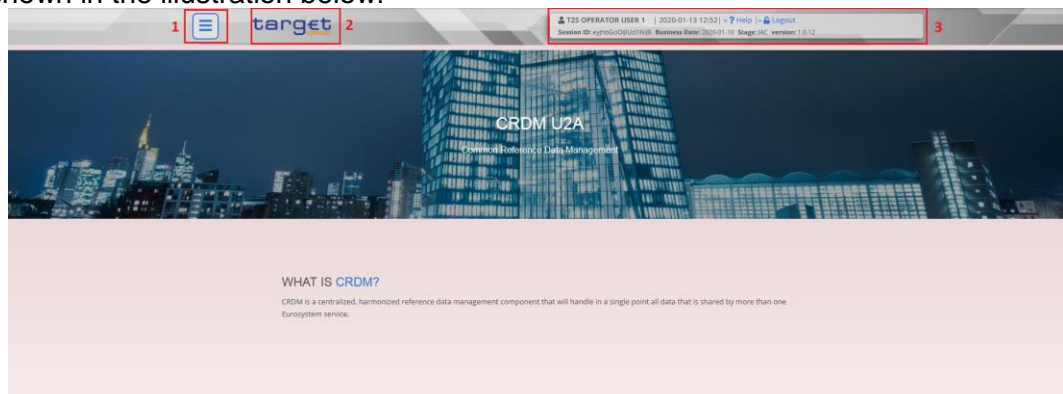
hown in the illustration below.

1

target

2

T2S OPERATOR USER 1 | 2020-01-13 12:52 | ? Help | Logout
Session ID: eyJhbGciOiJIUzI1NiJ9 Business Date: 2020-01-10 Stage: IAC version: 1.0.12

3

CRDM U2A

Common Reference Data Management

WHAT IS CRDM?

CRDM is a centralized, harmonized reference data management component that will handle in a single point all data that is shared by more than one Eurosystem service.